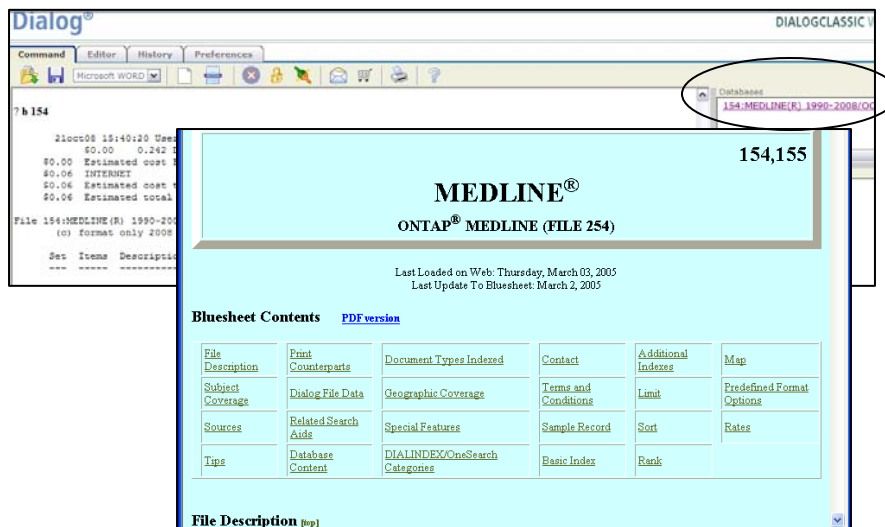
Dialog®

DIALOGCLASSIC W

Command | Editor | History | Preferences

Microsoft WORD

Databases
154:MEDLINE(R) 1990-2008/OC

? b 154

21oct08 15:40:20 User
$0.00 0.242 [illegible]
$0.00 Estimated cost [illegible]
$0.06 INTERNET
$0.06 Estimated cost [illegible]
$0.06 Estimated total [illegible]

File 154:MEDLINE(R) 1990-200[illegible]
(c) format only 2008 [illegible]

Set Items Descriptio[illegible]
--- ----- ----------

154,155

MEDLINE®

ONTAP® MEDLINE (FILE 254)

Last Loaded on Web: Thursday, March 03, 2005
Last Update To Bluesheet: March 2, 2005

Bluesheet Contents PDF version

| File Description | Print Counterparts | Document Types Indexed | Contact | Additional Indexes | Map |
|---|---|---|---|---|---|
| Subject Coverage | Dialog File Data | Geographic Coverage | Terms and Conditions | Limit | Predefined Format Options |
| Sources | Related Search Aids | Special Features | Sample Record | Sort | Rates |
| Tips | Database Content | DIALINDEX/OneSearch Categories | Basic Index | Rank | |

File Description [top]